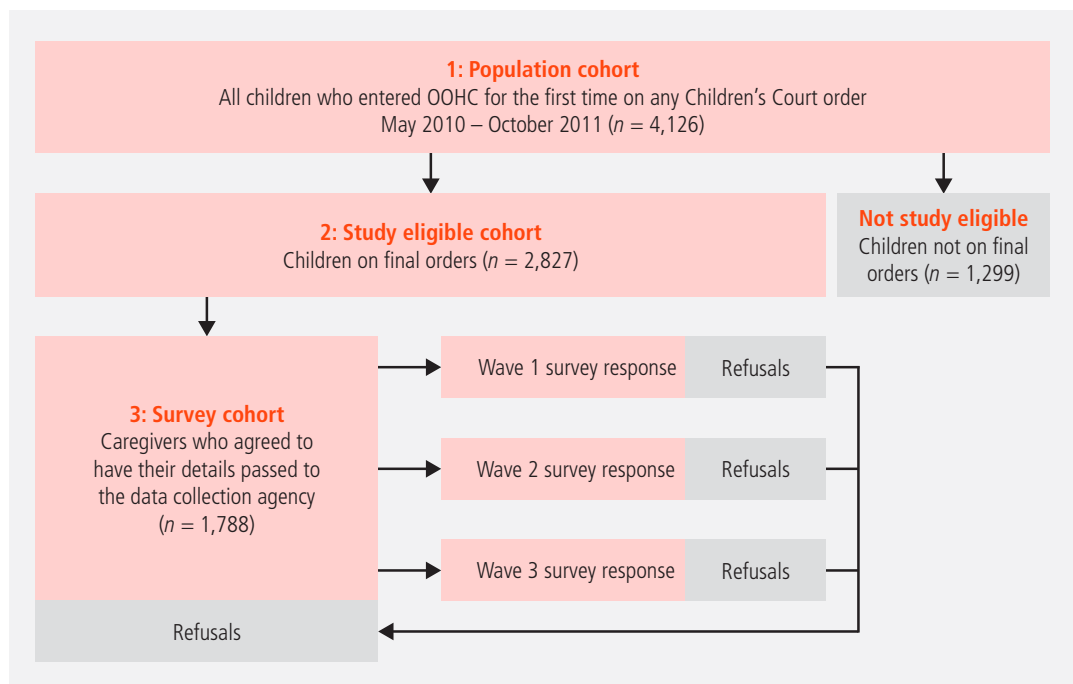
1: Population cohort
All children who entered OOHC for the first time on any Children's Court order
May 2010 – October 2011 ($n$ = 4,126)

2: Study eligible cohort
Children on final orders ($n$ = 2,827)

Not study eligible
Children not on final orders ($n$ = 1,299)

3: Survey cohort
Caregivers who agreed to have their details passed to the data collection agency
($n$ = 1,788)

Wave 1 survey response | Refusals

Wave 2 survey response | Refusals

Wave 3 survey response | Refusals

Refusals